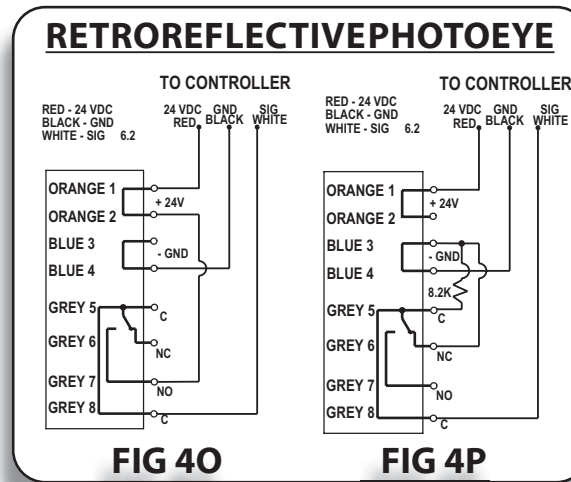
RETROREFLECTIVEPHOTOEYE

TO CONTROLLER

RED - 24 VDC
BLACK - GND
WHITE - SIG 6.2

24 VDC RED
GND BLACK
SIG WHITE

ORANGE 1
ORANGE 2
BLUE 3
BLUE 4
GREY 5
GREY 6
GREY 7
GREY 8

+ 24V
- GND
C
NC
NO
C

FIG 4O

TO CONTROLLER

RED - 24 VDC
BLACK - GND
WHITE - SIG 6.2

24 VDC RED
GND BLACK
SIG WHITE

ORANGE 1
ORANGE 2
BLUE 3
BLUE 4
GREY 5
GREY 6
GREY 7
GREY 8

+ 24V
- GND
8.2K
C
NC
NO
C

FIG 4P